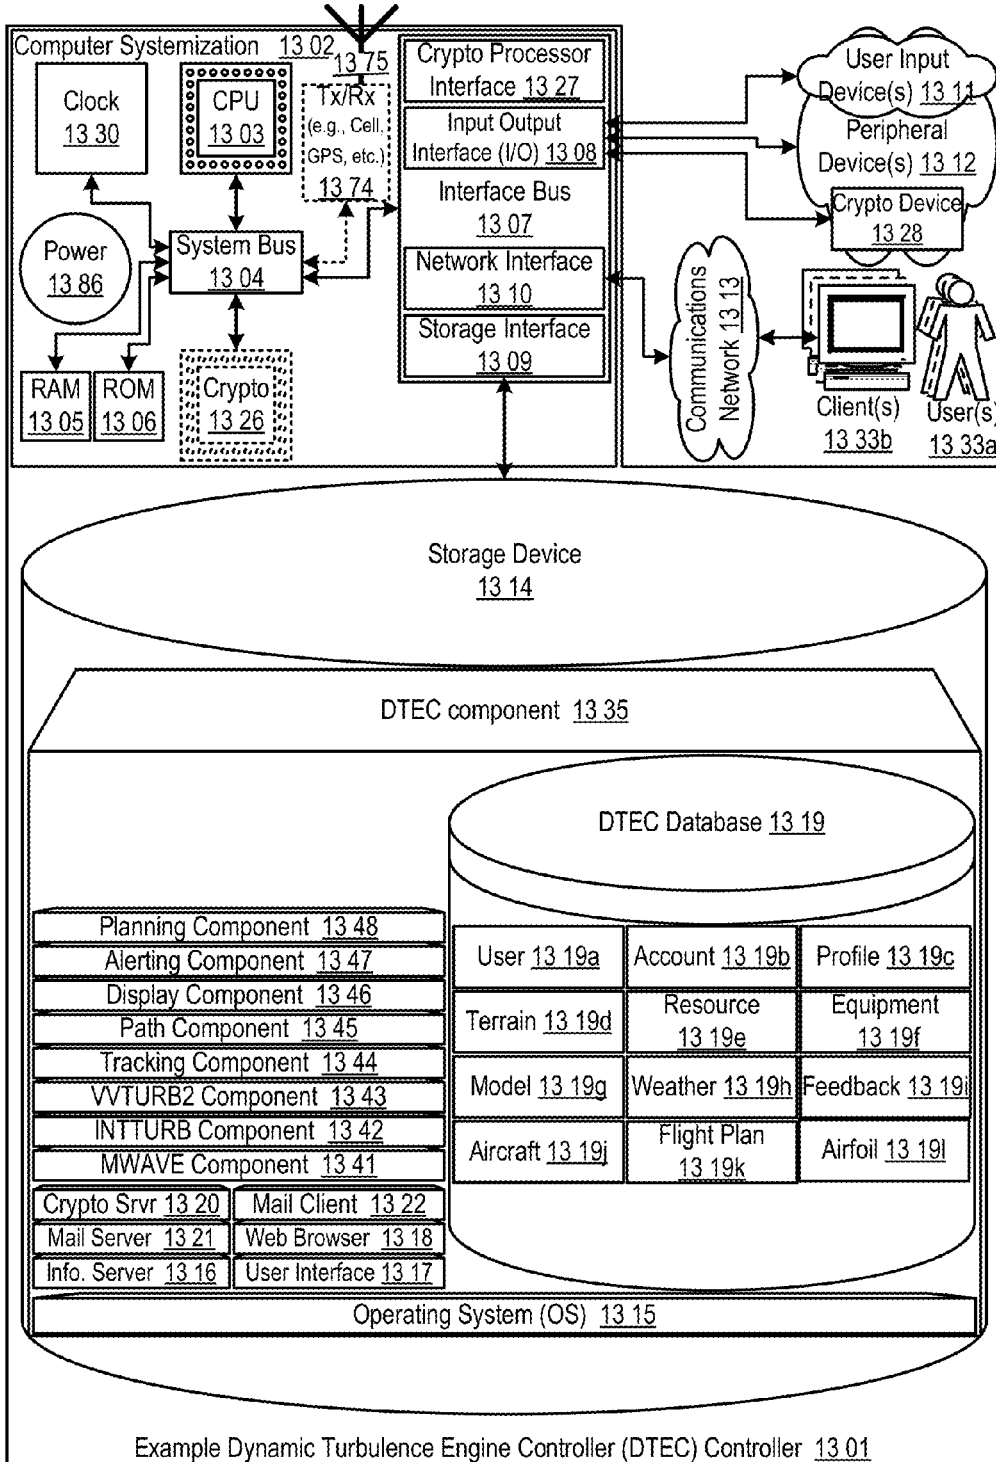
Computer Systemization 13 02

13 75

Clock 13 30

CPU 13 03

Tx/Rx (e.g., Cell, GPS, etc.) 13 74

Crypto Processor Interface 13 27

Input Output Interface (I/O) 13 08

Interface Bus 13 07

Network Interface 13 10

Storage Interface 13 09

Power 13 86

System Bus 13 04

RAM 13 05

ROM 13 06

Crypto 13 26

User Input Device(s) 13 11

Peripheral Device(s) 13 12

Crypto Device 13 28

Communications Network 13 13

Client(s) 13 33b

User(s) 13 33a

Storage Device 13 14

DTEC component 13 35

DTEC Database 13 19

Planning Component 13 48
Alerting Component 13 47
Display Component 13 46
Path Component 13 45
Tracking Component 13 44
VVTURB2 Component 13 43
INTTURB Component 13 42
MWAVE Component 13 41

| User 13 19a | Account 13 19b | Profile 13 19c |
|---|---|---|
| Terrain 13 19d | Resource 13 19e | Equipment 13 19f |
| Model 13 19g | Weather 13 19h | Feedback 13 19i |
| Aircraft 13 19j | Flight Plan 13 19k | Airfoil 13 19l |

Crypto Srvr 13 20
Mail Client 13 22
Mail Server 13 21
Web Browser 13 18
Info. Server 13 16
User Interface 13 17

Operating System (OS) 13 15

Example Dynamic Turbulence Engine Controller (DTEC) Controller 13 01